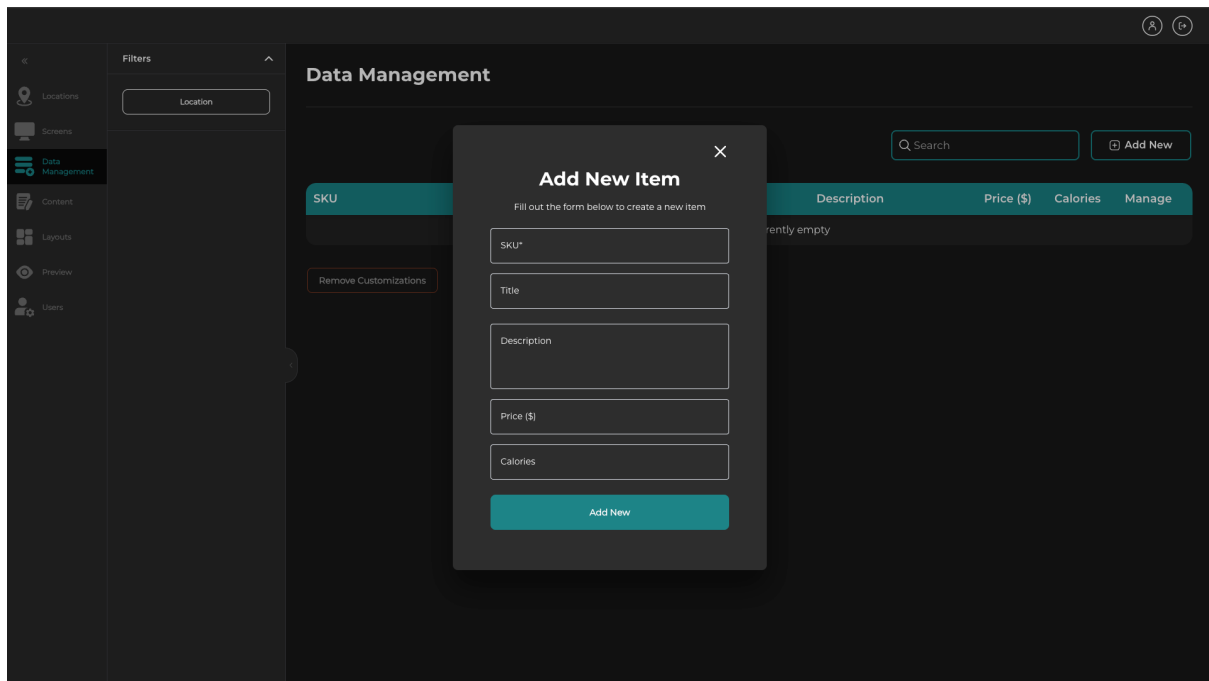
«

Locations

Screens

Data Management

Content

Layouts

Preview

Users

Filters

Location

Data Management

Search

Add New

| SKU | | Description | Price ($) | Calories | Manage |
|---|---|---|---|---|---|
| | rently empty | | | | |

Remove Customizations

Add New Item

Fill out the form below to create a new item

SKU*

Title

Description

Price ($)

Calories

Add New